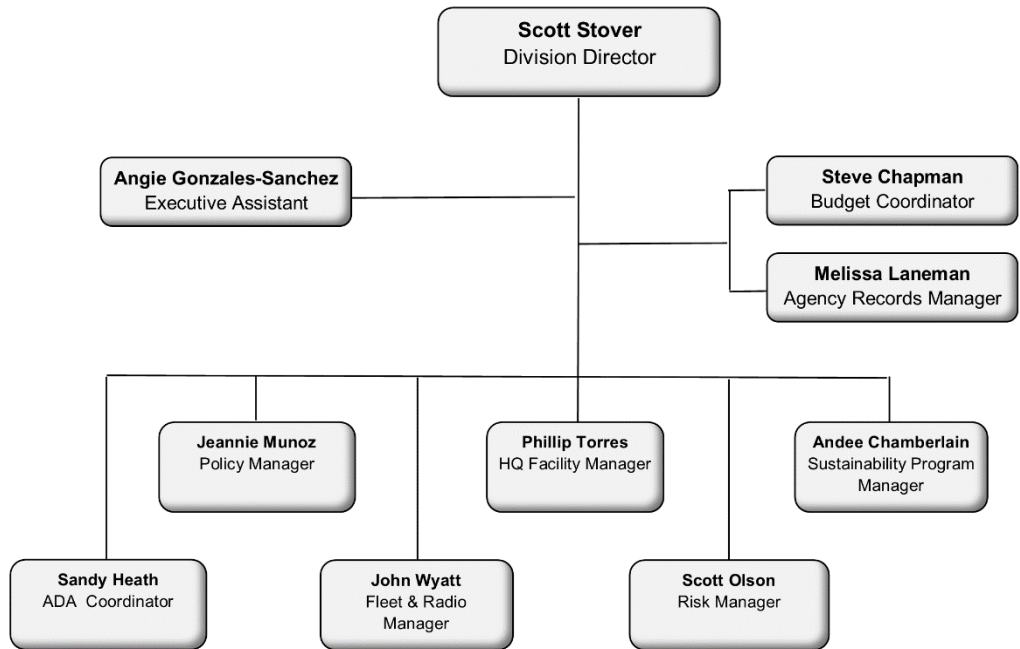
Scott Stover
Division Director

Angie Gonzales-Sanchez
Executive Assistant

Steve Chapman
Budget Coordinator

Melissa Laneman
Agency Records Manager

Jeannie Munoz
Policy Manager

Phillip Torres
HQ Facility Manager

Andee Chamberlain
Sustainability Program Manager

Sandy Heath
ADA Coordinator

John Wyatt
Fleet & Radio Manager

Scott Olson
Risk Manager